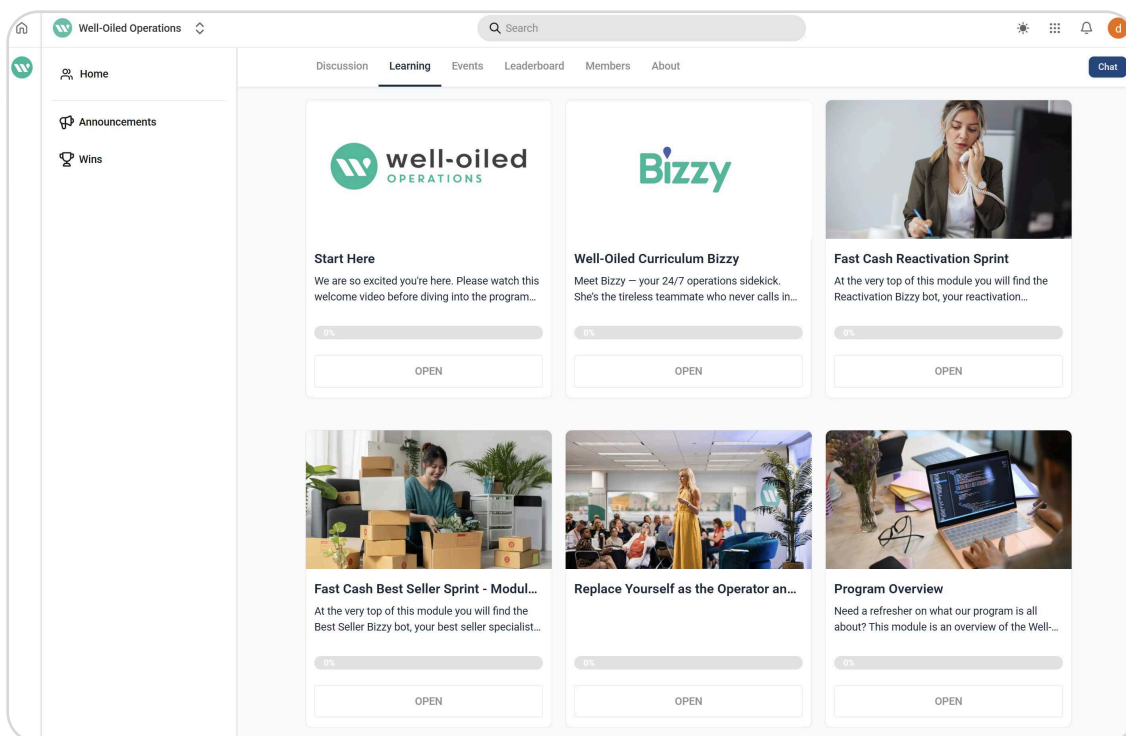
Well-Oiled Operations

Search

d

Home

Announcements

Wins

Discussion Learning Events Leaderboard Members About

Chat

well-oiled OPERATIONS

Start Here

We are so excited you're here. Please watch this welcome video before diving into the program...

0%

OPEN

Bizzy

Well-Oiled Curriculum Bizzy

Meet Bizzy — your 24/7 operations sidekick. She's the tireless teammate who never calls in...

0%

OPEN

Fast Cash Reactivation Sprint

At the very top of this module you will find the Reactivation Bizzy bot, your reactivation...

0%

OPEN

Fast Cash Best Seller Sprint - Modul...

At the very top of this module you will find the Best Seller Bizzy bot, your best seller specialist...

0%

OPEN

Replace Yourself as the Operator an...

0%

OPEN

Program Overview

Need a refresher on what our program is all about? This module is an overview of the Well-...

0%

OPEN